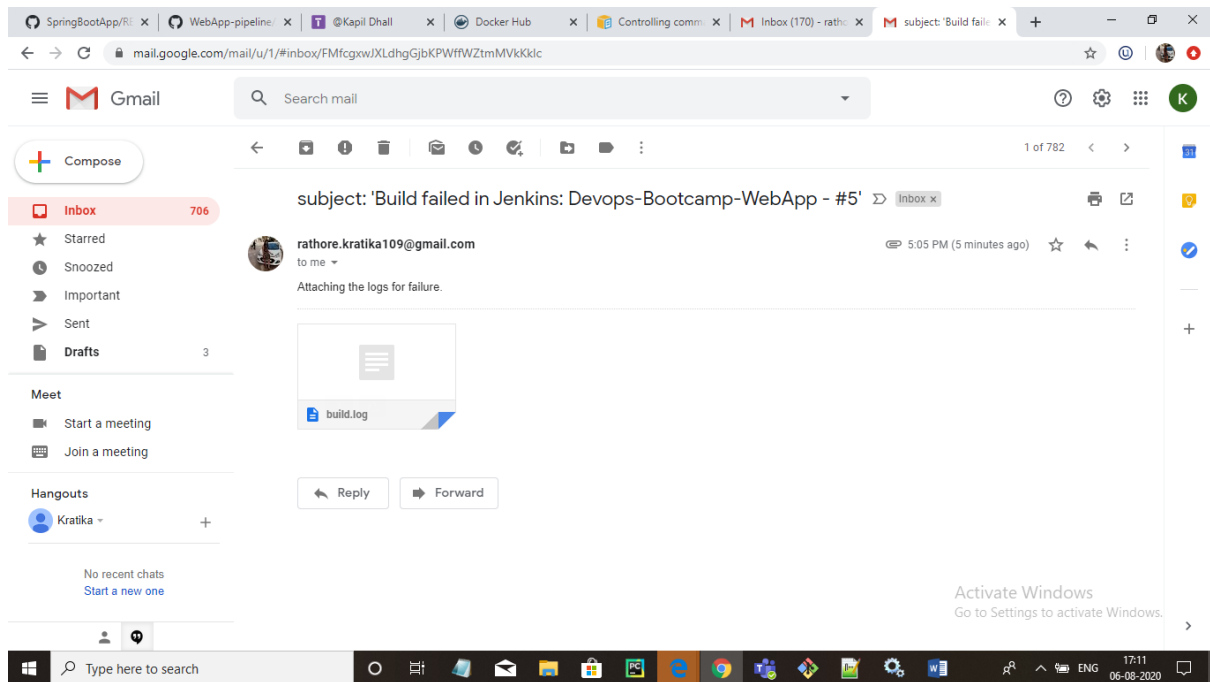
SpringBootApp/RE ×
WebApp-pipeline/ ×
@Kapil Dhall ×
Docker Hub ×
Controlling comm ×
Inbox (170) - ratho ×
subject: 'Build faile ×
+

mail.google.com/mail/u/1/#inbox/FMfcgxwJXLdhgGjbKPWffWZtmMVkKklc

Gmail
Search mail

K

Compose
Inbox 706
Starred
Snoozed
Important
Sent
Drafts 3

Meet
Start a meeting
Join a meeting

Hangouts
Kratika

No recent chats
Start a new one

1 of 782

subject: 'Build failed in Jenkins: Devops-Bootcamp-WebApp - #5' Inbox ×

rathore.kratika109@gmail.com
to me
5:05 PM (5 minutes ago)

Attaching the logs for failure.

build.log

Reply
Forward

Activate Windows
Go to Settings to activate Windows.

Type here to search
ENG 17:11 06-08-2020